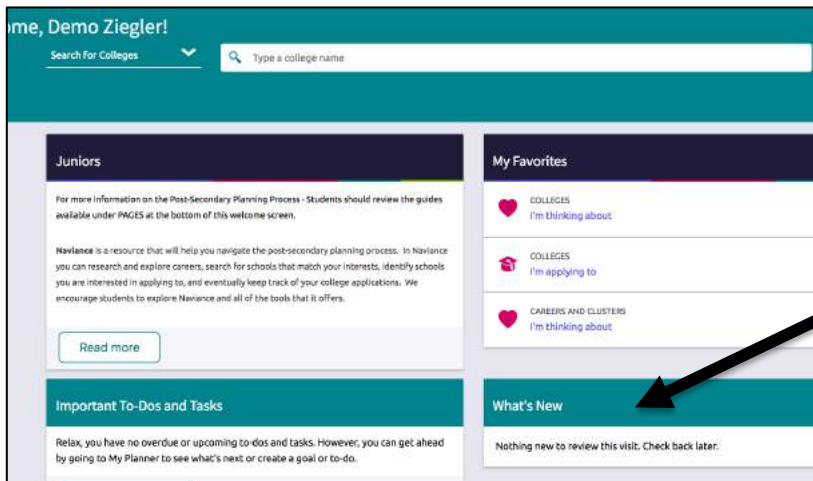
ome, Demo Ziegler!

Search For Colleges

Type a college name

Juniors

For more information on the Post-Secondary Planning Process - Students should review the guides available under PAGES at the bottom of this welcome screen.

Naviance is a resource that will help you navigate the post-secondary planning process. In Naviance you can research and explore careers, search for schools that match your interests, identify schools you are interested in applying to, and eventually keep track of your college applications. We encourage students to explore Naviance and all of the tools that it offers.

Read more

My Favorites

COLLEGES
I'm thinking about

COLLEGES
I'm applying to

CAREERS AND CLUSTERS
I'm thinking about

Important To-Dos and Tasks

Relax, you have no overdue or upcoming to-dos and tasks. However, you can get ahead by going to My Planner to see what's next or create a goal or to-do.

What's New

Nothing new to review this visit. Check back later.